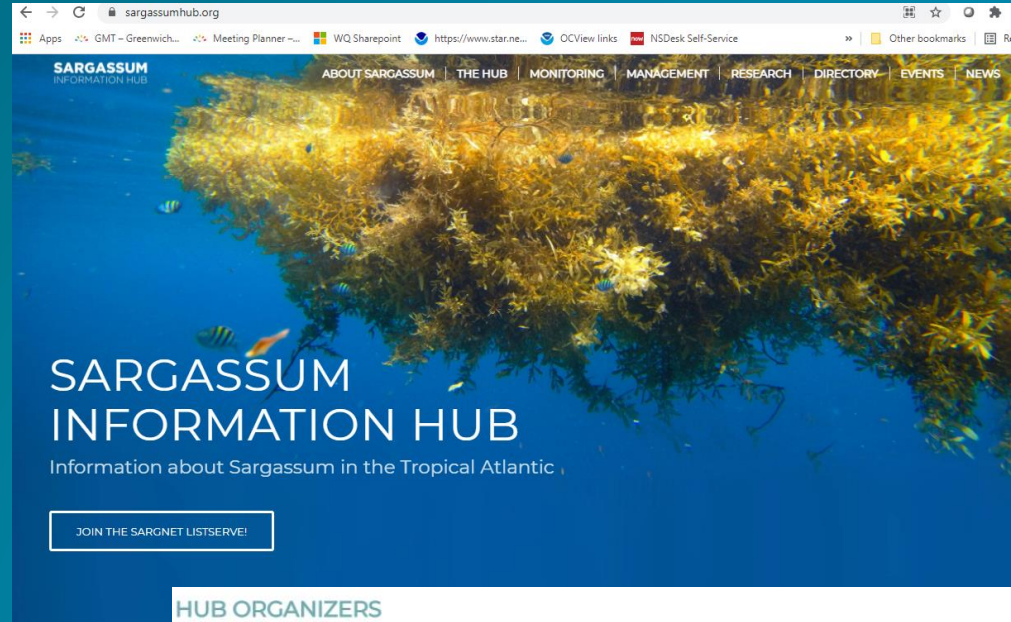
sargassumhub.org

Apps GMT – Greenwich... Meeting Planner –... WQ Sharepoint https://www.star.ne... OCView links NSDesk Self-Service » Other bookmarks R

SARGASSUM INFORMATION HUB

ABOUT SARGASSUM | THE HUB | MONITORING | MANAGEMENT | RESEARCH | DIRECTORY | EVENTS | NEWS

SARGASSUM INFORMATION HUB

Information about Sargassum in the Tropical Atlantic

JOIN THE SARGNET LISTSERVE!

HUB ORGANIZERS